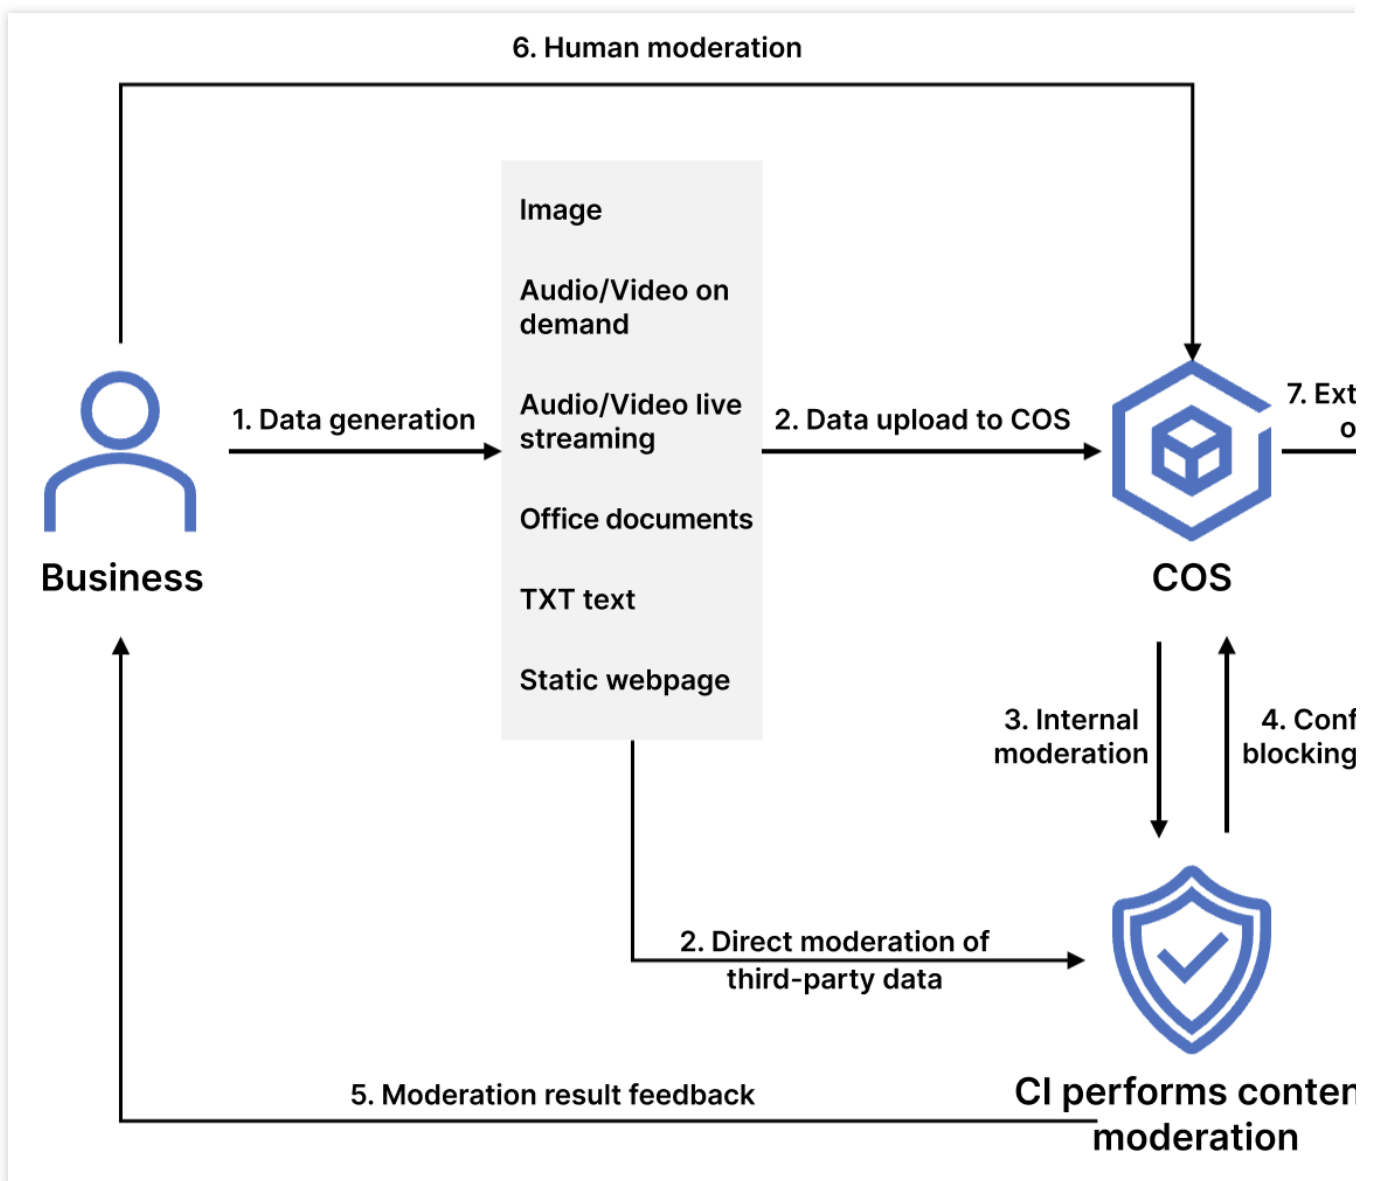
6. Human moderation

Image

Audio/Video on demand

Audio/Video live streaming

Office documents

TXT text

Static webpage

1. Data generation

2. Data upload to COS

7. Ext
o

Business

COS

3. Internal moderation

4. Conf
blocking

2. Direct moderation of third-party data

5. Moderation result feedback

CI performs conten
moderation